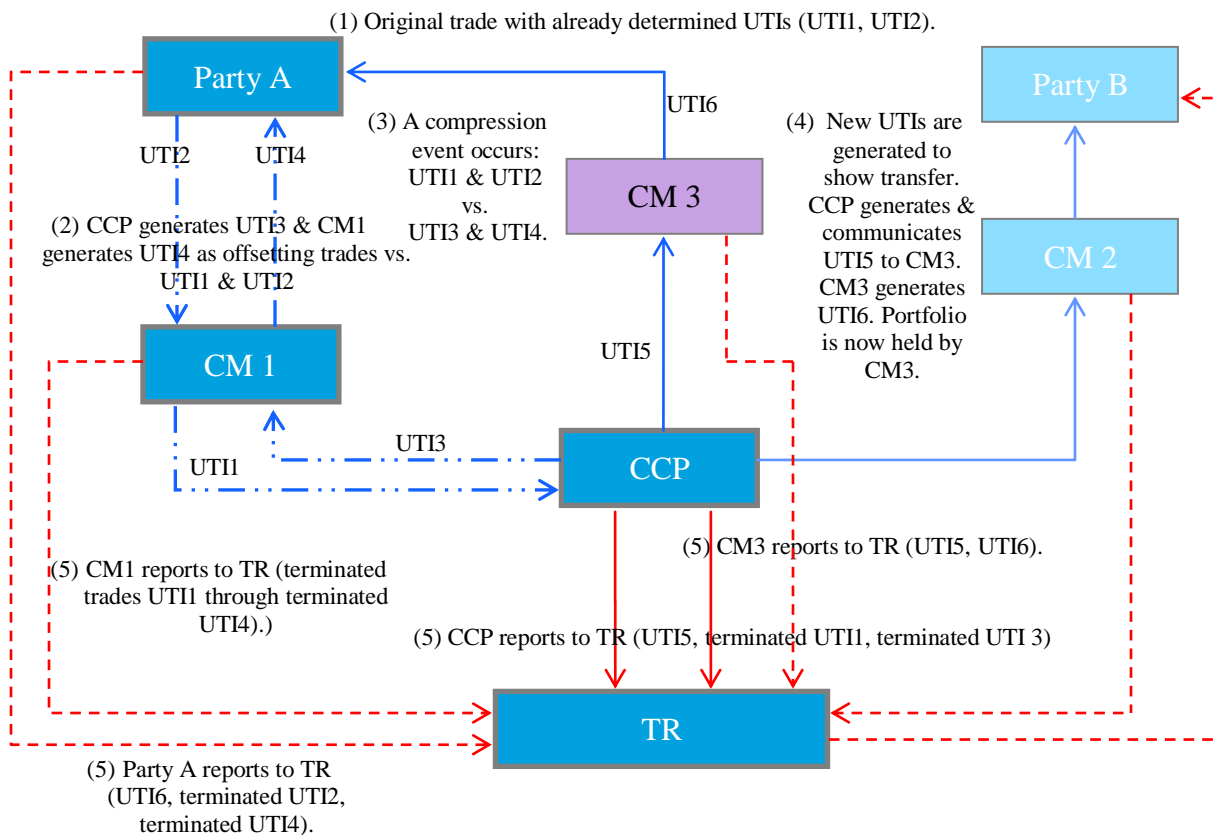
(1) Original trade with already determined UTIs (UTI1, UTI2).

Party A

Party B

UTI6

(3) A compression event occurs: UTI1 & UTI2 vs. UTI3 & UTI4.

(4) New UTIs are generated to show transfer. CCP generates & communicates UTI5 to CM3. CM3 generates UTI6. Portfolio is now held by CM3.

UTI2

UTI4

CM 3

CM 2

(2) CCP generates UTI3 & CM1 generates UTI4 as offsetting trades vs. UTI1 & UTI2

UTI5

CM 1

UTI3

UTI1

CCP

(5) CM3 reports to TR (UTI5, UTI6).

(5) CM1 reports to TR (terminated trades UTI1 through terminated UTI4).)

(5) CCP reports to TR (UTI5, terminated UTI1, terminated UTI 3)

TR

(5) Party A reports to TR (UTI6, terminated UTI2, terminated UTI4).